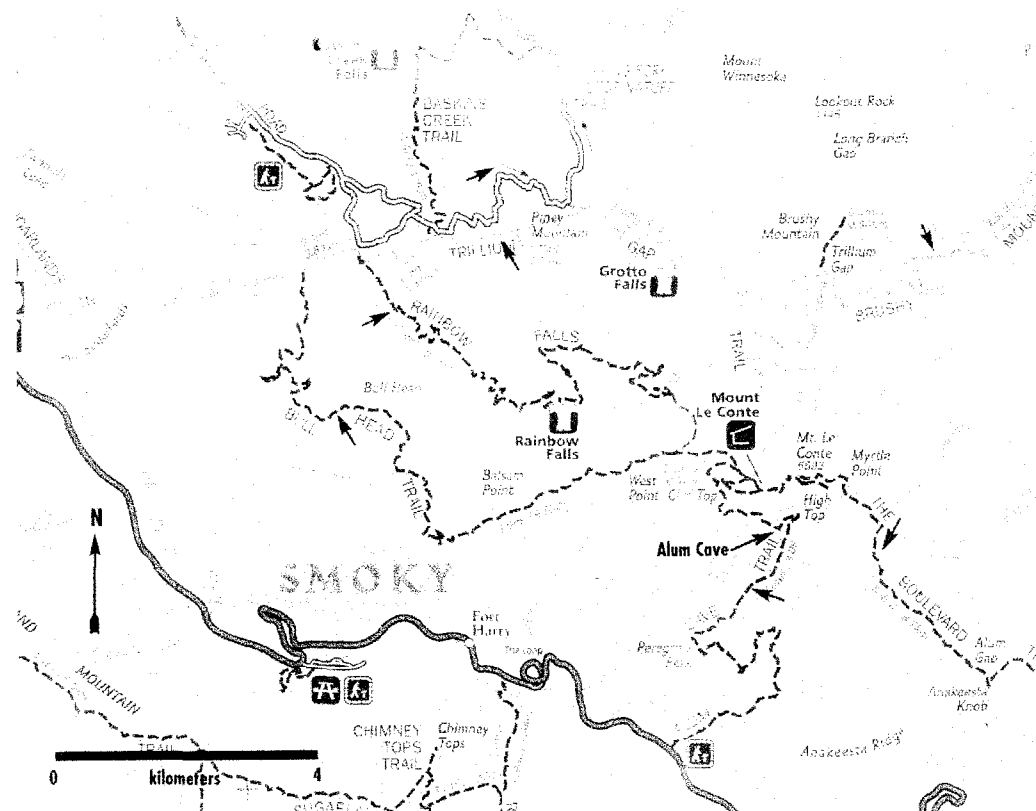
Falls
BASKINS
CREEK
TRAIL
Mount
Winnesoka
Lookout Rock
Long Branch
Gap
Piney
Mountain
TRILLIUM
Gap
Grotto
Falls
Brushy
Mountain
Trillium
Gap
BRUSHY
RAINBOW
FALLS
TRAIL
Bull Head
BULL
HEAD
TRAIL
Rainbow
Falls
Mount
Le Conte
Mt. Le
Conte
6593
Myrtle
Point
Balsam
Point
West
Point
Cliff Top
High
Top
THE
BOULEVARD
Alum Cave
TRAIL
N
SMOKY
Fort
Harry
Peregrine
Peak
Alum
Gap
Anakeesta
Knob
Anakeesta Ridge
MOUNTAIN
TRAIL
CHIMNEY
TOPS
TRAIL
Chimney
Tops
SUGARLAND
0
kilometers
4